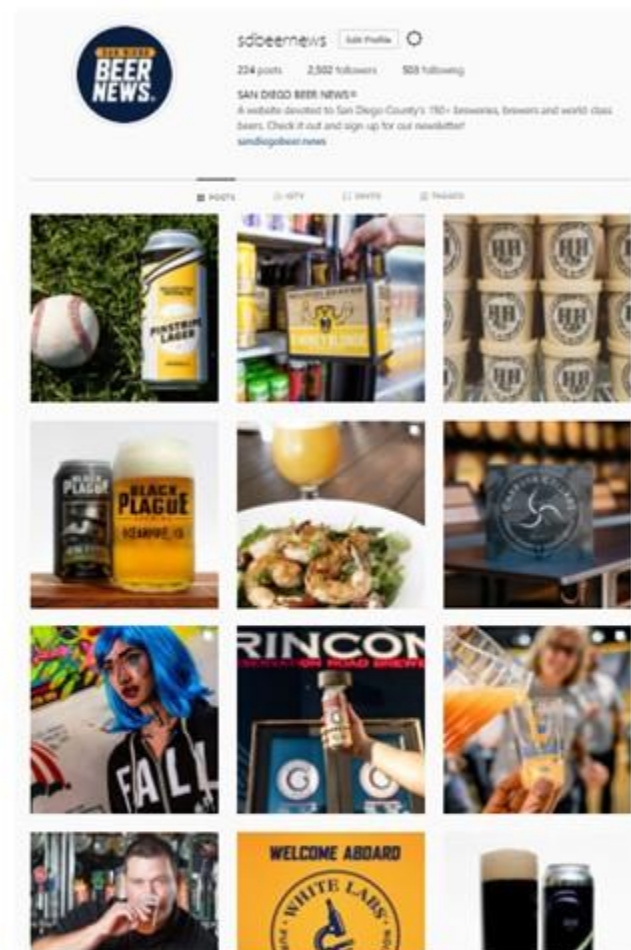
SAN DIEGO BEER NEWS.

sdbeernews Edit Profile

224 posts 2,502 followers 503 following

SAN DIEGO BEER NEWS®
A website devoted to San Diego County's 150+ breweries, brewers and world class beers. Check it out and sign up for our newsletter!
sandiegobeer.news

POSTS IGTV SAVED TAGGED

PINSTRIPE LAGER

BLACK PLAGUE

BLACK PLAGUE ESCONDIDO, CA

RINCON

WELCOME ABOARD

WHITE LABS